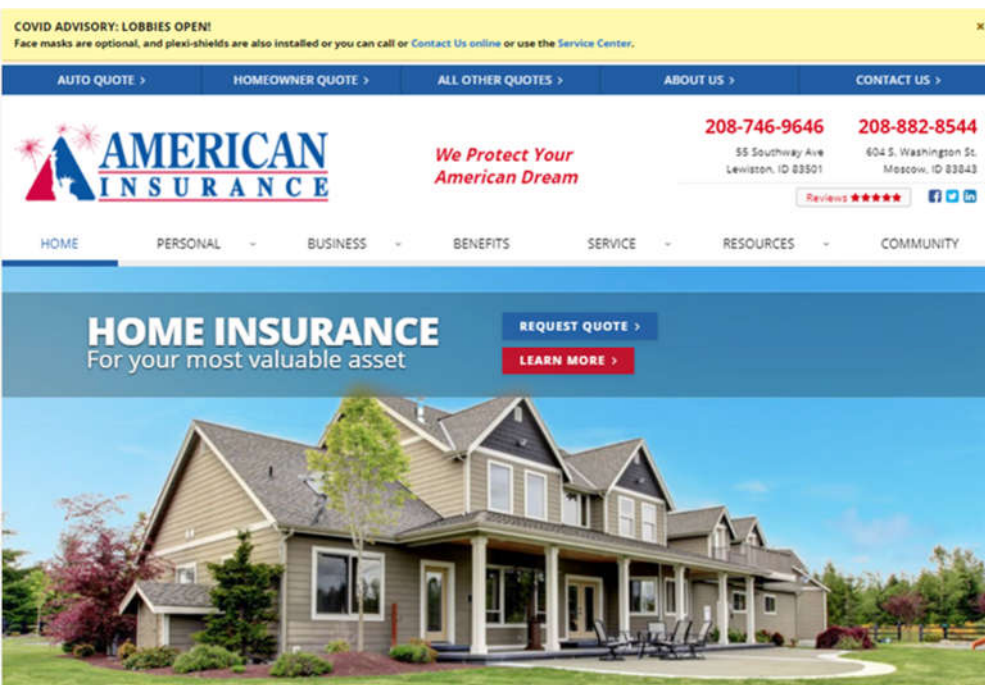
COVID ADVISORY: LOBBIES OPEN!
Face masks are optional, and plexi-shields are also installed or you can call or Contact Us online or use the Service Center.

×

AUTO QUOTE › HOMEOWNER QUOTE › ALL OTHER QUOTES › ABOUT US › CONTACT US ›

AMERICAN INSURANCE

We Protect Your American Dream

208-746-9646
55 Southway Ave
Lewiston, ID 83501

208-882-8544
604 S. Washington St.
Moscow, ID 83843

Reviews ★★★★★

HOME PERSONAL BUSINESS BENEFITS SERVICE RESOURCES COMMUNITY

HOME INSURANCE
For your most valuable asset

REQUEST QUOTE ›
LEARN MORE ›